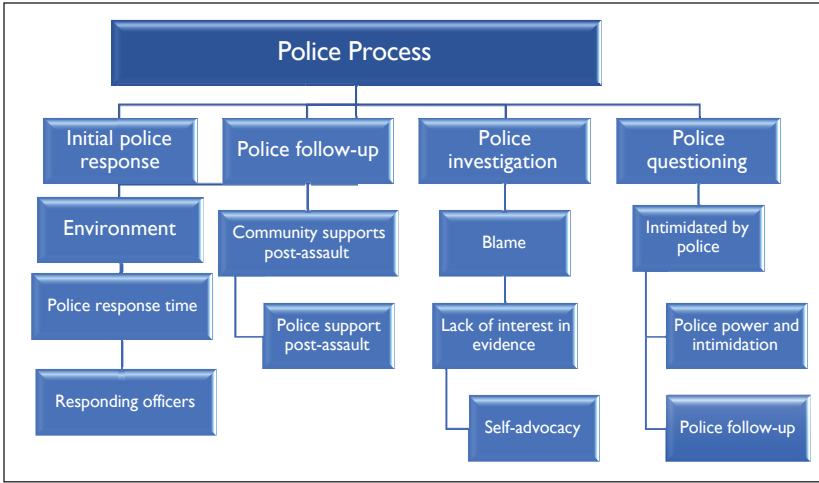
Police Process

Initial police response

Police follow-up

Police investigation

Police questioning

Environment

Police response time

Responding officers

Community supports post-assault

Police support post-assault

Blame

Lack of interest in evidence

Self-advocacy

Intimidated by police

Police power and intimidation

Police follow-up